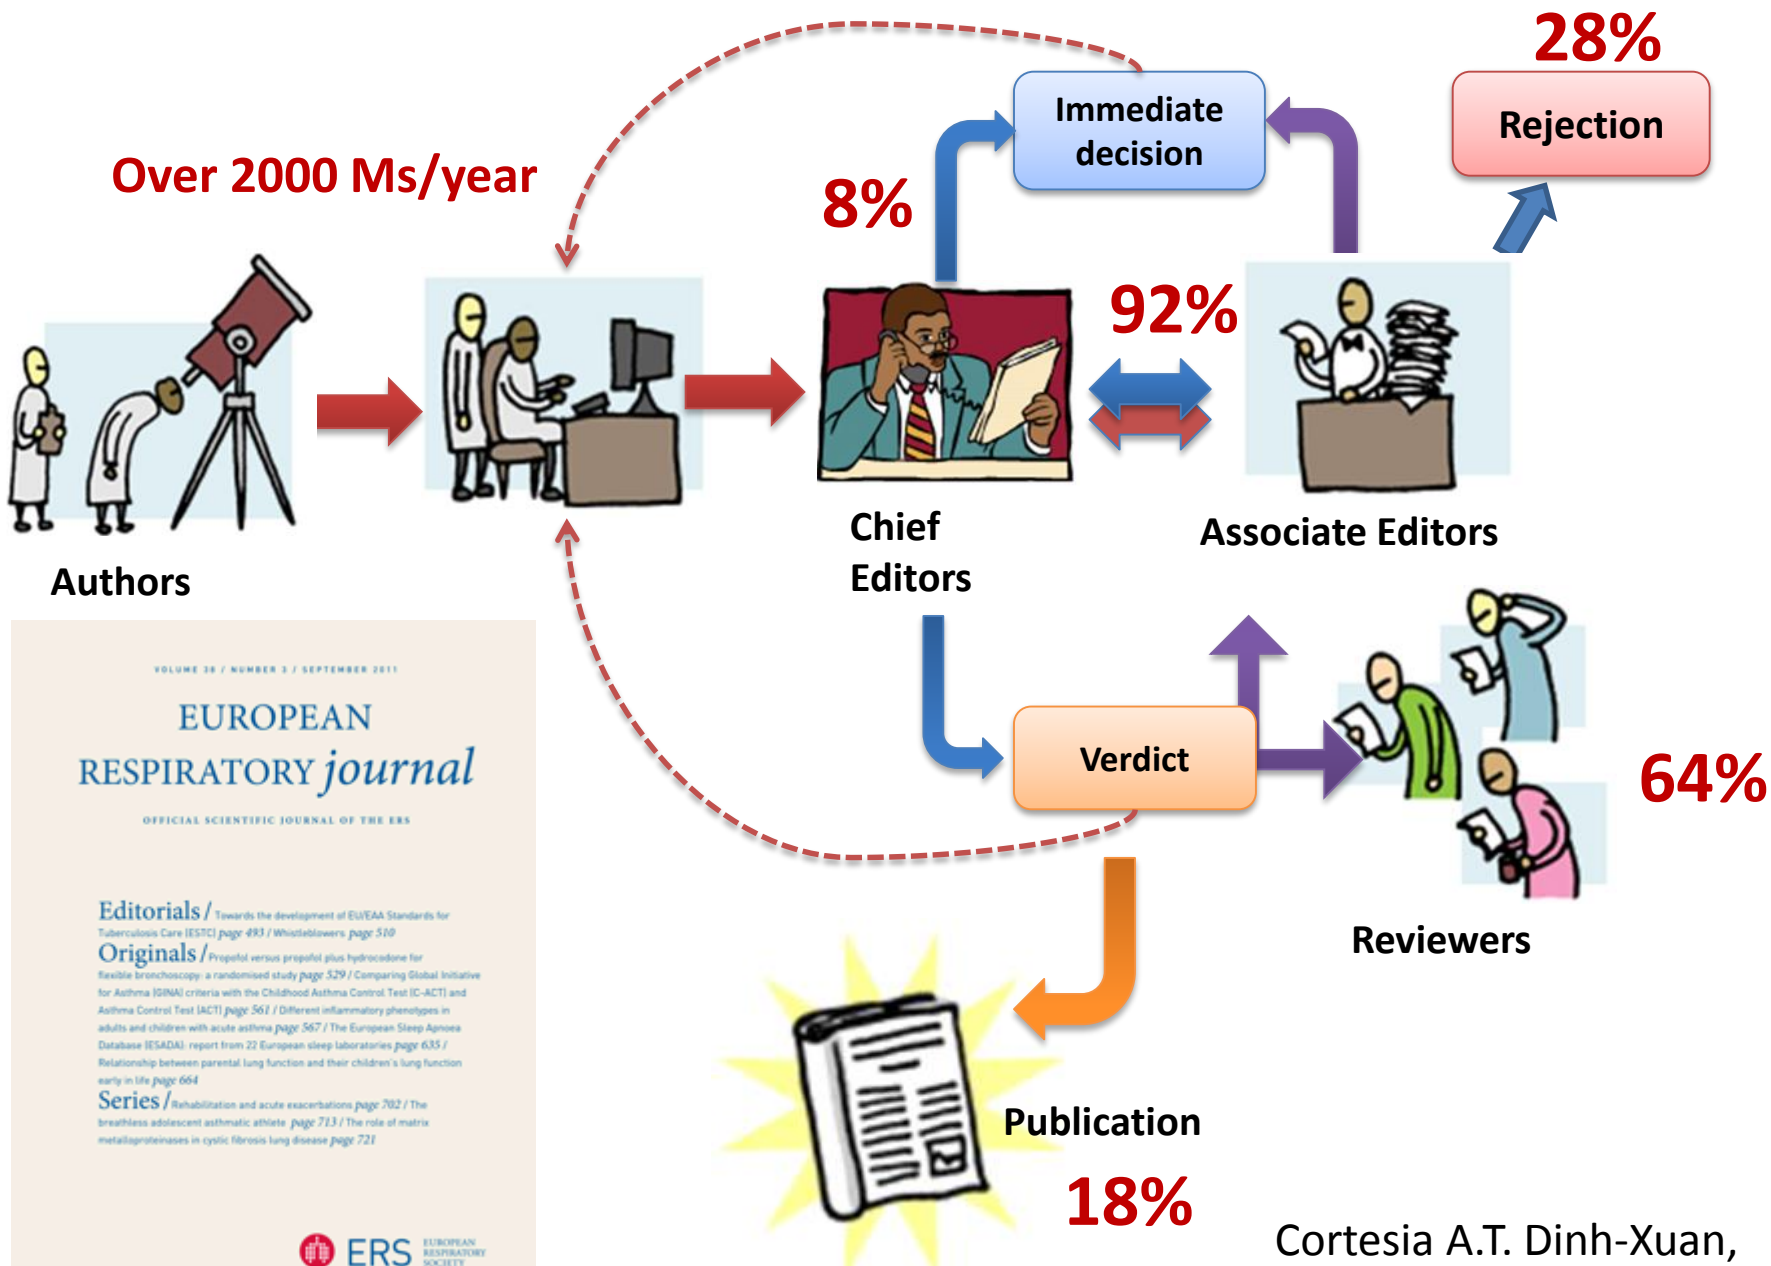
28%

Rejection

Immediate decision

Over 2000 Ms/year

8%

92%

Authors

Chief Editors

Associate Editors

VOLUME 38 / NUMBER 3 / SEPTEMBER 2011

EUROPEAN RESPIRATORY journal

OFFICIAL SCIENTIFIC JOURNAL OF THE ERS

Editorials / Towards the development of EU/EAA Standards for Tuberculosis Care (ESTC) page 493 / Whistleblowers page 510

Originals / Propofol versus propofol plus hydrocodone for flexible bronchoscopy: a randomised study page 529 / Comparing Global Initiative for Asthma (GINA) criteria with the Childhood Asthma Control Test (C-ACT) and Asthma Control Test (ACT) page 561 / Different inflammatory phenotypes in adults and children with acute asthma page 567 / The European Sleep Apnoea Database (ESADA): report from 22 European sleep laboratories page 635 / Relationship between parental lung function and their children's lung function early in life page 664

Series / Rehabilitation and acute exacerbations page 702 / The breathless adolescent asthmatic athlete page 713 / The role of matrix metalloproteinases in cystic fibrosis lung disease page 721

ERS EUROPEAN RESPIRATORY SOCIETY

Verdict

64%

Reviewers

Publication

18%

Cortesia A.T. Dinh-Xuan,